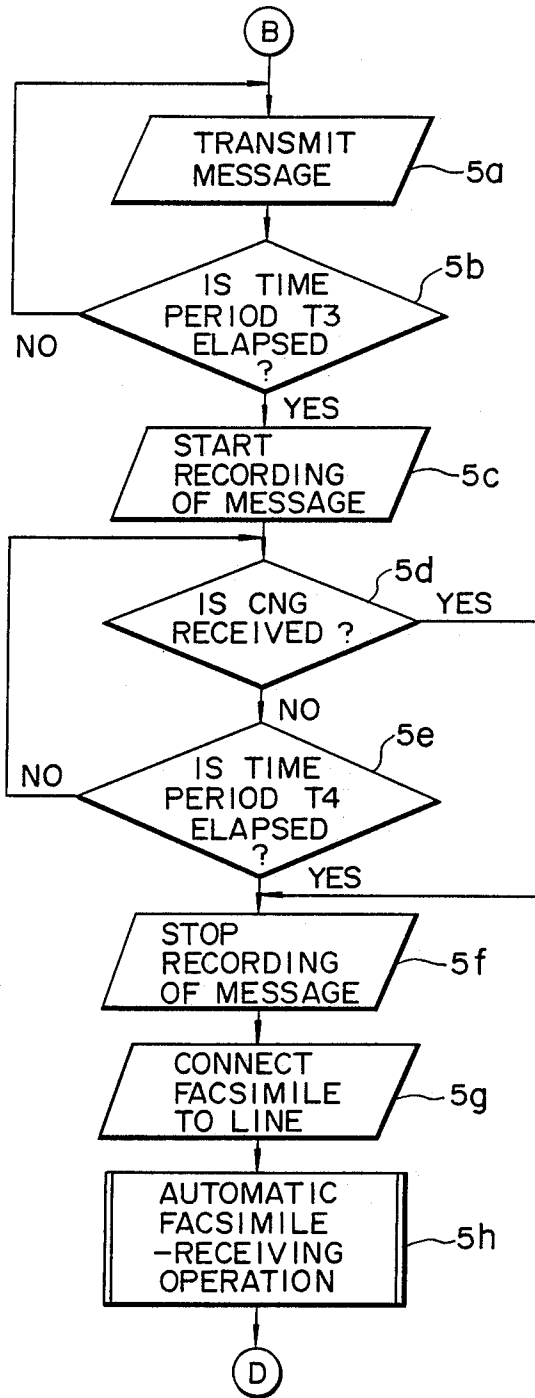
B

TRANSMIT MESSAGE

5a

IS TIME PERIOD T3 ELAPSED ?

5b

NO

YES

START RECORDING OF MESSAGE

5c

IS CNG RECEIVED ?

5d

YES

NO

IS TIME PERIOD T4 ELAPSED ?

5e

NO

YES

STOP RECORDING OF MESSAGE

5f

CONNECT FACSIMILE TO LINE

5g

AUTOMATIC FACSIMILE -RECEIVING OPERATION

5h

D